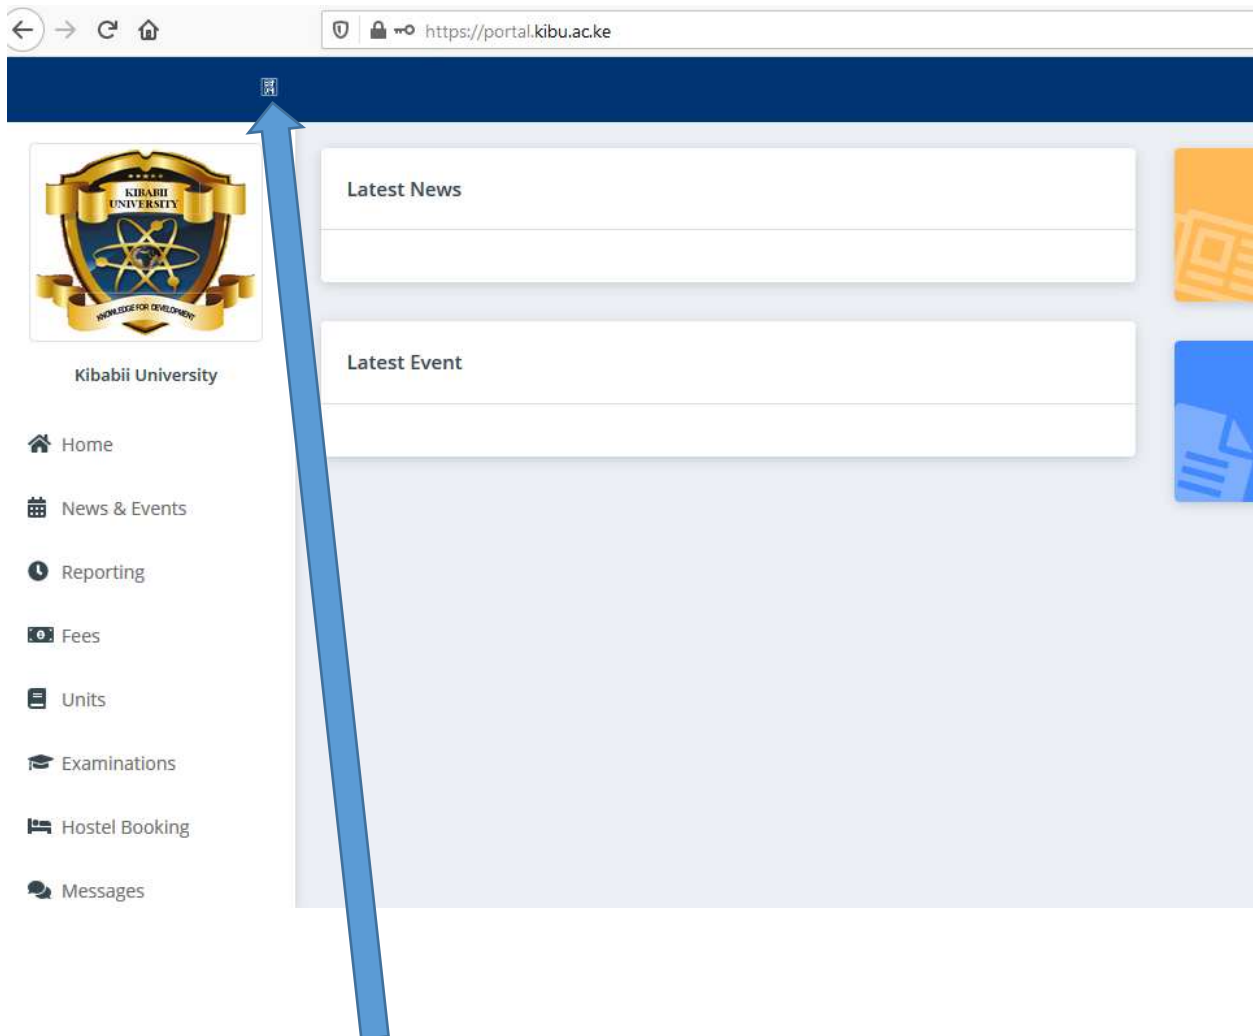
https://portal.kibu.ac.ke

KIBABII UNIVERSITY
KNOWLEDGE FOR DEVELOPMENT

Kibabii University

Home

News & Events

Reporting

Fees

Units

Examinations

Hostel Booking

Messages

Latest News

Latest Event